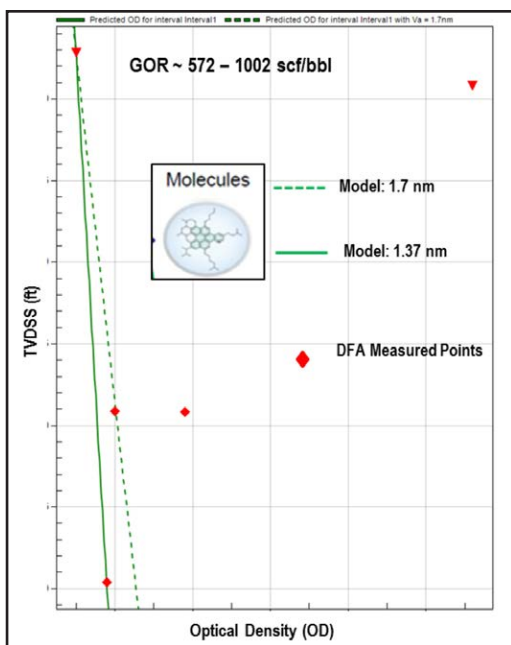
Predicted OD for interval Interval1
Predicted OD for interval Interval1 with Va = 1.7nm

GOR ~ 572 – 1002 scf/bbl

Molecules

Model: 1.7 nm

Model: 1.37 nm

DFA Measured Points

TVDSS (ft)

Optical Density (OD)